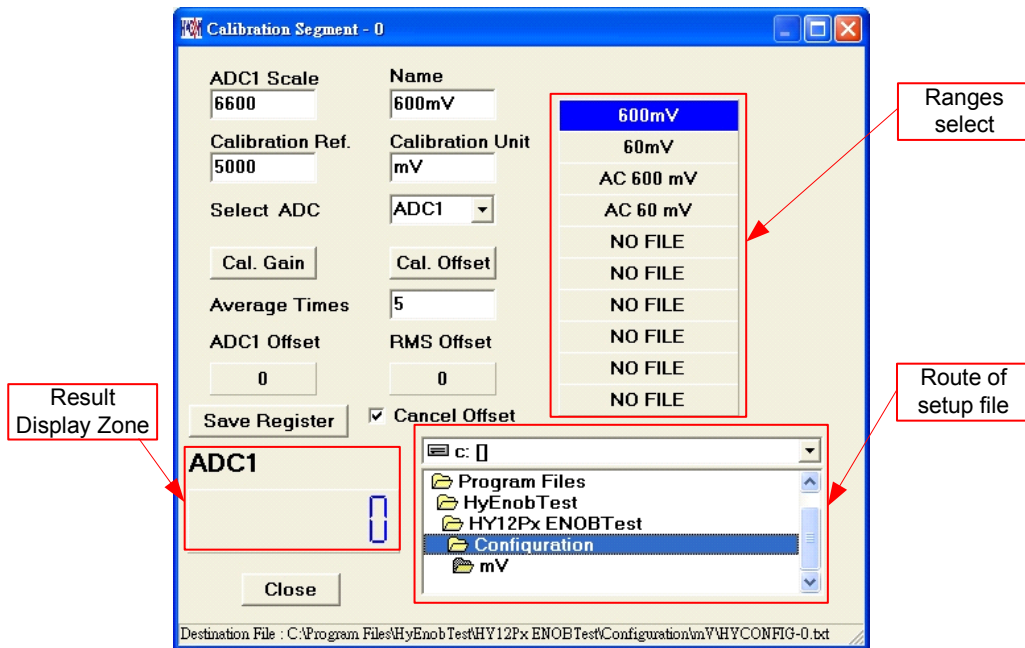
Calibration Segment - 0

ADC1 Scale
6600

Name
600mV

Calibration Ref.
5000

Calibration Unit
mV

Select ADC
ADC1

Cal. Gain
Cal. Offset

Average Times
5

ADC1 Offset
0

RMS Offset
0

Save Register
Cancel Offset

600mV
60mV
AC 600 mV
AC 60 mV
NO FILE
NO FILE
NO FILE
NO FILE
NO FILE
NO FILE

Ranges select

Result Display Zone

ADC1
0

Route of setup file

c: []
Program Files
HyEnobTest
HY12Px ENOBTest
Configuration
mV

Close

Destination File : C:\Program Files\HyEnobTest\HY12Px ENOBTest\Configuration\mV\HYCONFIG-0.txt